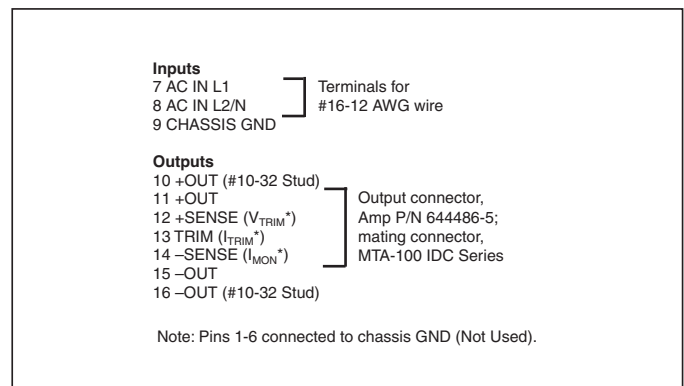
**Inputs**
7 AC IN L1
8 AC IN L2/N
9 CHASSIS GND

Terminals for #16-12 AWG wire

**Outputs**
10 +OUT (#10-32 Stud)
11 +OUT
12 +SENSE ($V_{TRIM}$*)
13 TRIM ($I_{TRIM}$*)
14 –SENSE ($I_{MON}$*)
15 –OUT
16 –OUT (#10-32 Stud)

Output connector, Amp P/N 644486-5; mating connector, MTA-100 IDC Series

Note: Pins 1-6 connected to chassis GND (Not Used).